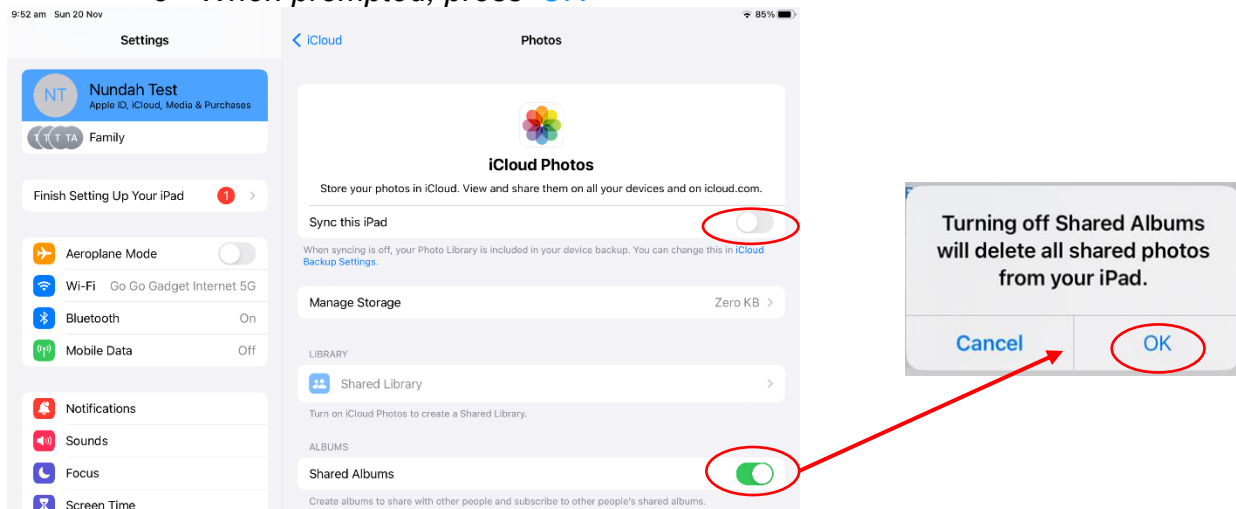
When prompted, press OK

9:52 am Sun 20 Nov

85%

Settings

NT Nundah Test
Apple ID, iCloud, Media & Purchases

T T T TA Family

Finish Setting Up Your iPad 1

Aeroplane Mode

Wi-Fi Go Go Gadget Internet 5G

Bluetooth On

Mobile Data Off

Notifications

Sounds

Focus

Screen Time

< iCloud Photos

iCloud Photos

Store your photos in iCloud. View and share them on all your devices and on icloud.com.

Sync this iPad

When syncing is off, your Photo Library is included in your device backup. You can change this in iCloud Backup Settings.

Manage Storage Zero KB

LIBRARY

Shared Library

Turn on iCloud Photos to create a Shared Library.

ALBUMS

Shared Albums

Create albums to share with other people and subscribe to other people's shared albums.

Turning off Shared Albums will delete all shared photos from your iPad.

Cancel OK